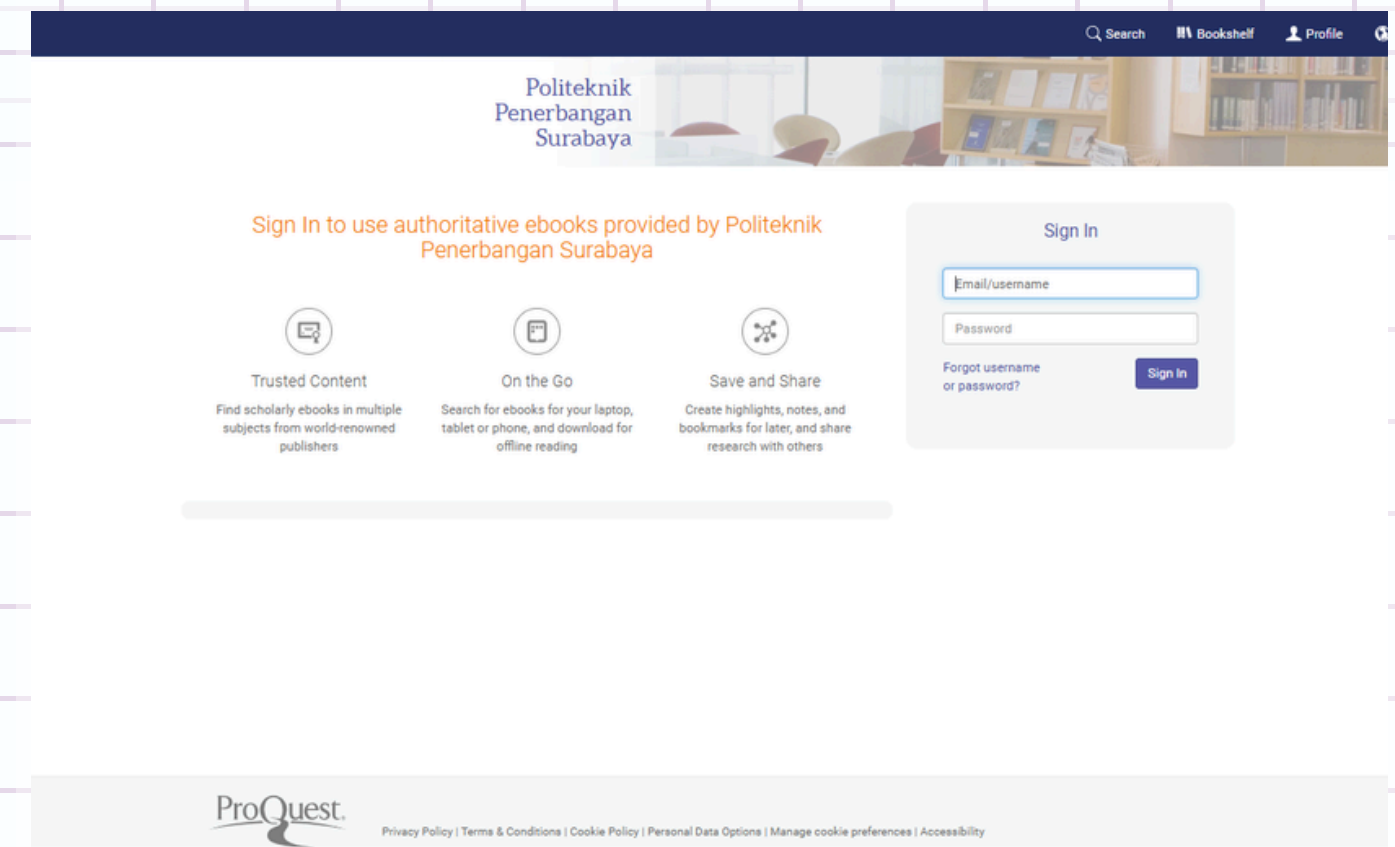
Search Bookshelf Profile

Politeknik Penerbangan Surabaya

Sign In to use authoritative ebooks provided by Politeknik Penerbangan Surabaya

Trusted Content
Find scholarly ebooks in multiple subjects from world-renowned publishers

On the Go
Search for ebooks for your laptop, tablet or phone, and download for offline reading

Save and Share
Create highlights, notes, and bookmarks for later, and share research with others

Sign In

Email/username

Password

Forgot username or password?

Sign In

ProQuest

Privacy Policy | Terms & Conditions | Cookie Policy | Personal Data Options | Manage cookie preferences | Accessibility